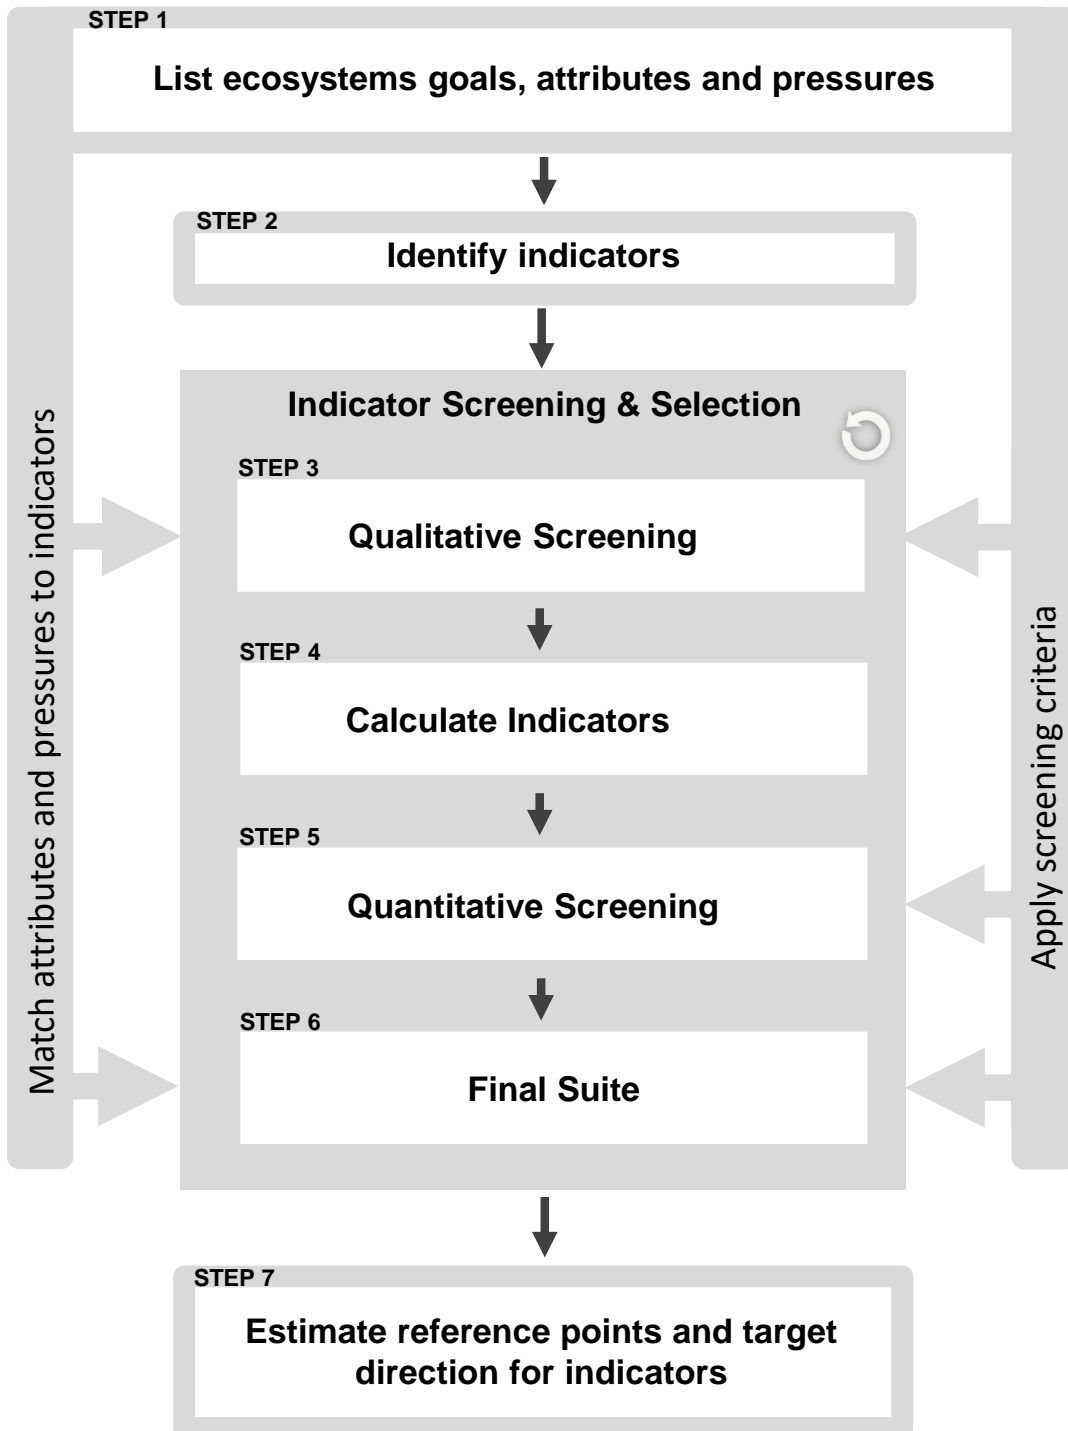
STEP 1

List ecosystems goals, attributes and pressures

STEP 2

Identify indicators

Indicator Screening & Selection

STEP 3

Qualitative Screening

STEP 4

Calculate Indicators

STEP 5

Quantitative Screening

STEP 6

Final Suite

Match attributes and pressures to indicators

Apply screening criteria

STEP 7

Estimate reference points and target direction for indicators